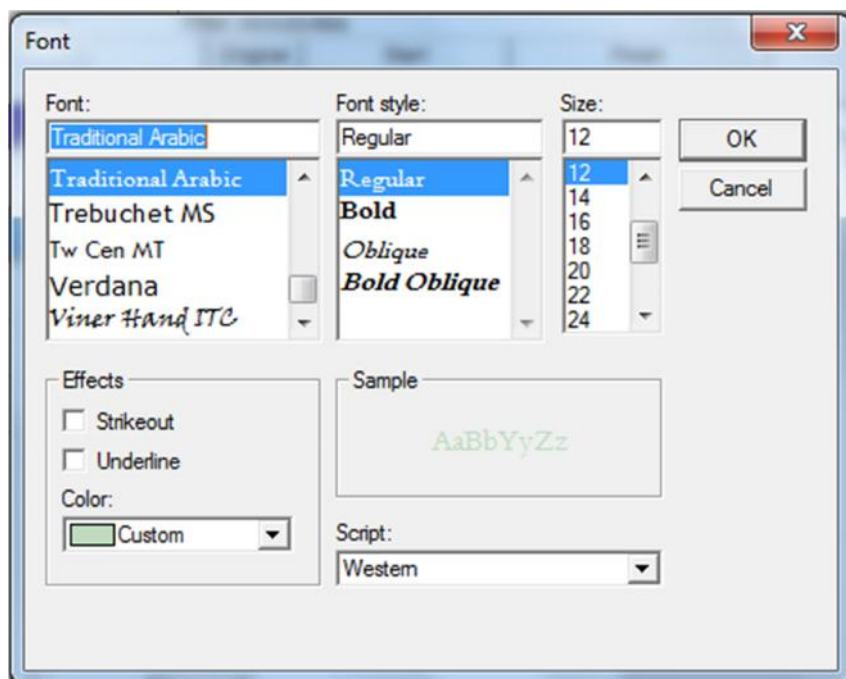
Font

Font:
Traditional Arabic
Traditional Arabic
Trebuchet MS
Tw Cen MT
Verdana
Viner Hand ITC

Font style:
Regular
Regular
Bold
Oblique
Bold Oblique

Size:
12
12
14
16
18
20
22
24

OK
Cancel

Effects
Strikeout
Underline
Color:
Custom

Sample
AaBbYyZz

Script:
Western